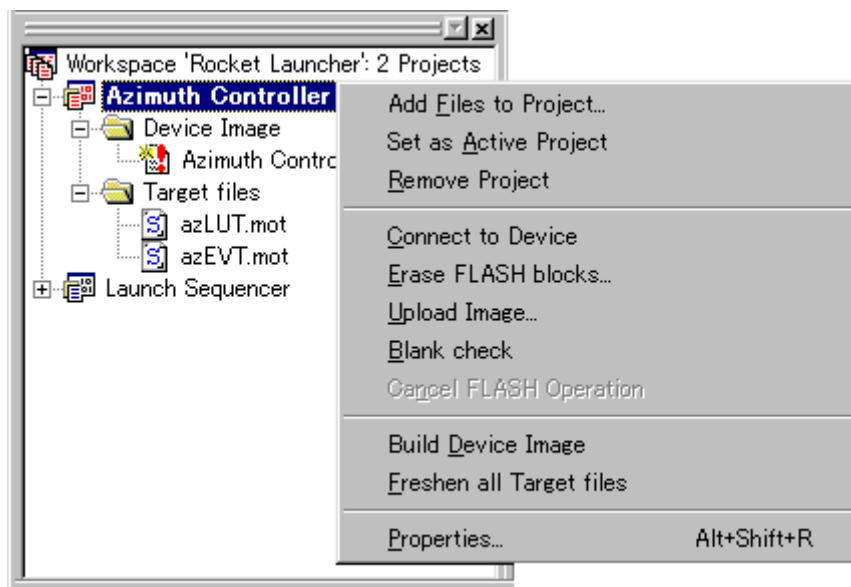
Workspace 'Rocket Launcher': 2 Projects
Azimuth Controller
Device Image
Azimuth Contro
Target files
azLUT.mot
azEVT.mot
Launch Sequencer

Add Files to Project...
Set as Active Project
Remove Project
Connect to Device
Erase FLASH blocks...
Upload Image...
Blank check
Cancel FLASH Operation
Build Device Image
Freshen all Target files
Properties... Alt+Shift+R